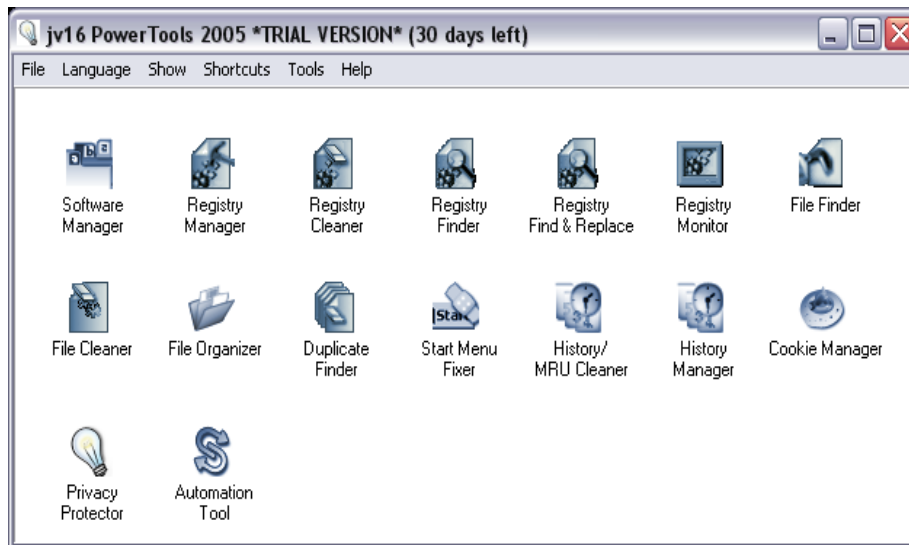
jv16 PowerTools 2005 *TRIAL VERSION* (30 days left)

File Language Show Shortcuts Tools Help

Software Manager

Registry Manager

Registry Cleaner

Registry Finder

Registry Find & Replace

Registry Monitor

File Finder

File Cleaner

File Organizer

Duplicate Finder

Start Menu Fixer

History/ MRU Cleaner

History Manager

Cookie Manager

Privacy Protector

Automation Tool